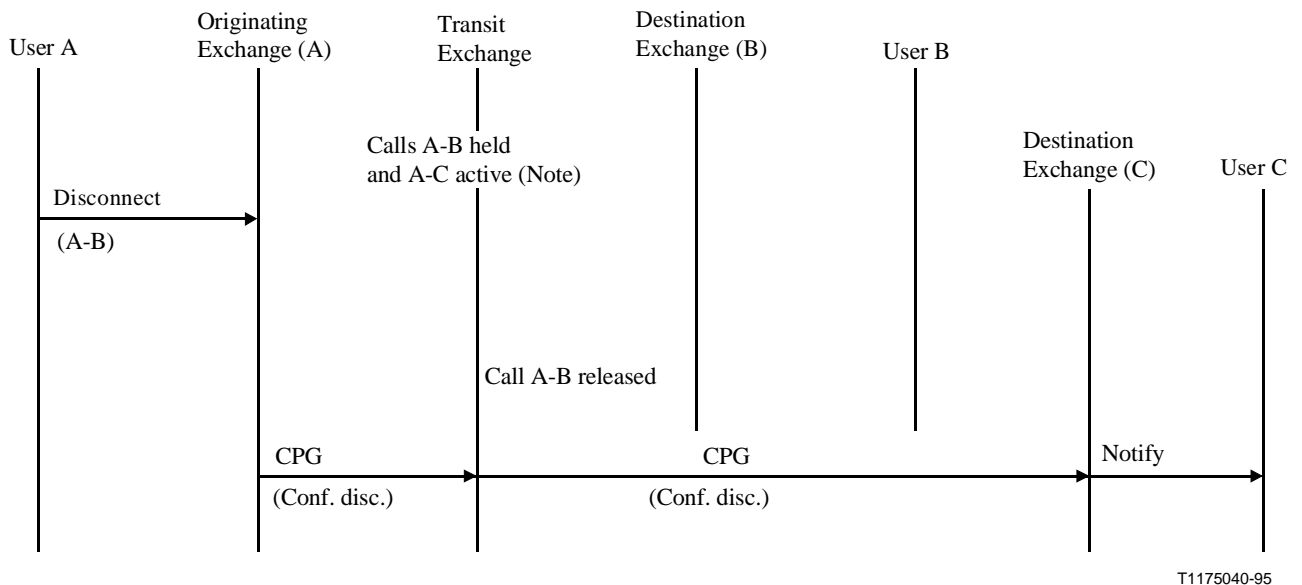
User A

Originating Exchange (A)

Transit Exchange

Destination Exchange (B)

User B

Calls A-B held and A-C active (Note)

Destination Exchange (C)

User C

Disconnect

(A-B)

Call A-B released

CPG

(Conf. disc.)

CPG

(Conf. disc.)

Notify

T1175040-95